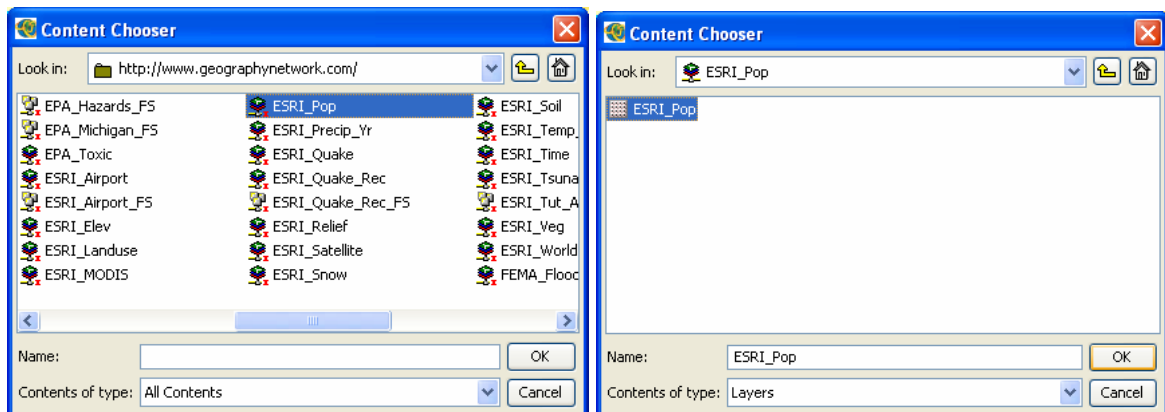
Content Chooser

Look in: http://www.geographynetwork.com/

EPA_Hazards_FS
EPA_Michigan_FS
EPA_Toxic
ESRI_Airport
ESRI_Airport_FS
ESRI_Elev
ESRI_Landuse
ESRI_MODIS

ESRI_Pop
ESRI_Precip_Yr
ESRI_Quake
ESRI_Quake_Rec
ESRI_Quake_Rec_FS
ESRI_Relief
ESRI_Satellite
ESRI_Snow

ESRI_Soil
ESRI_Temp_
ESRI_Time
ESRI_Tsuna
ESRI_Tut_A
ESRI_Veg
ESRI_World
FEMA_Flooc

Name:
OK
Contents of type: All Contents
Cancel

Content Chooser

Look in: ESRI_Pop

ESRI_Pop

Name: ESRI_Pop
OK
Contents of type: Layers
Cancel